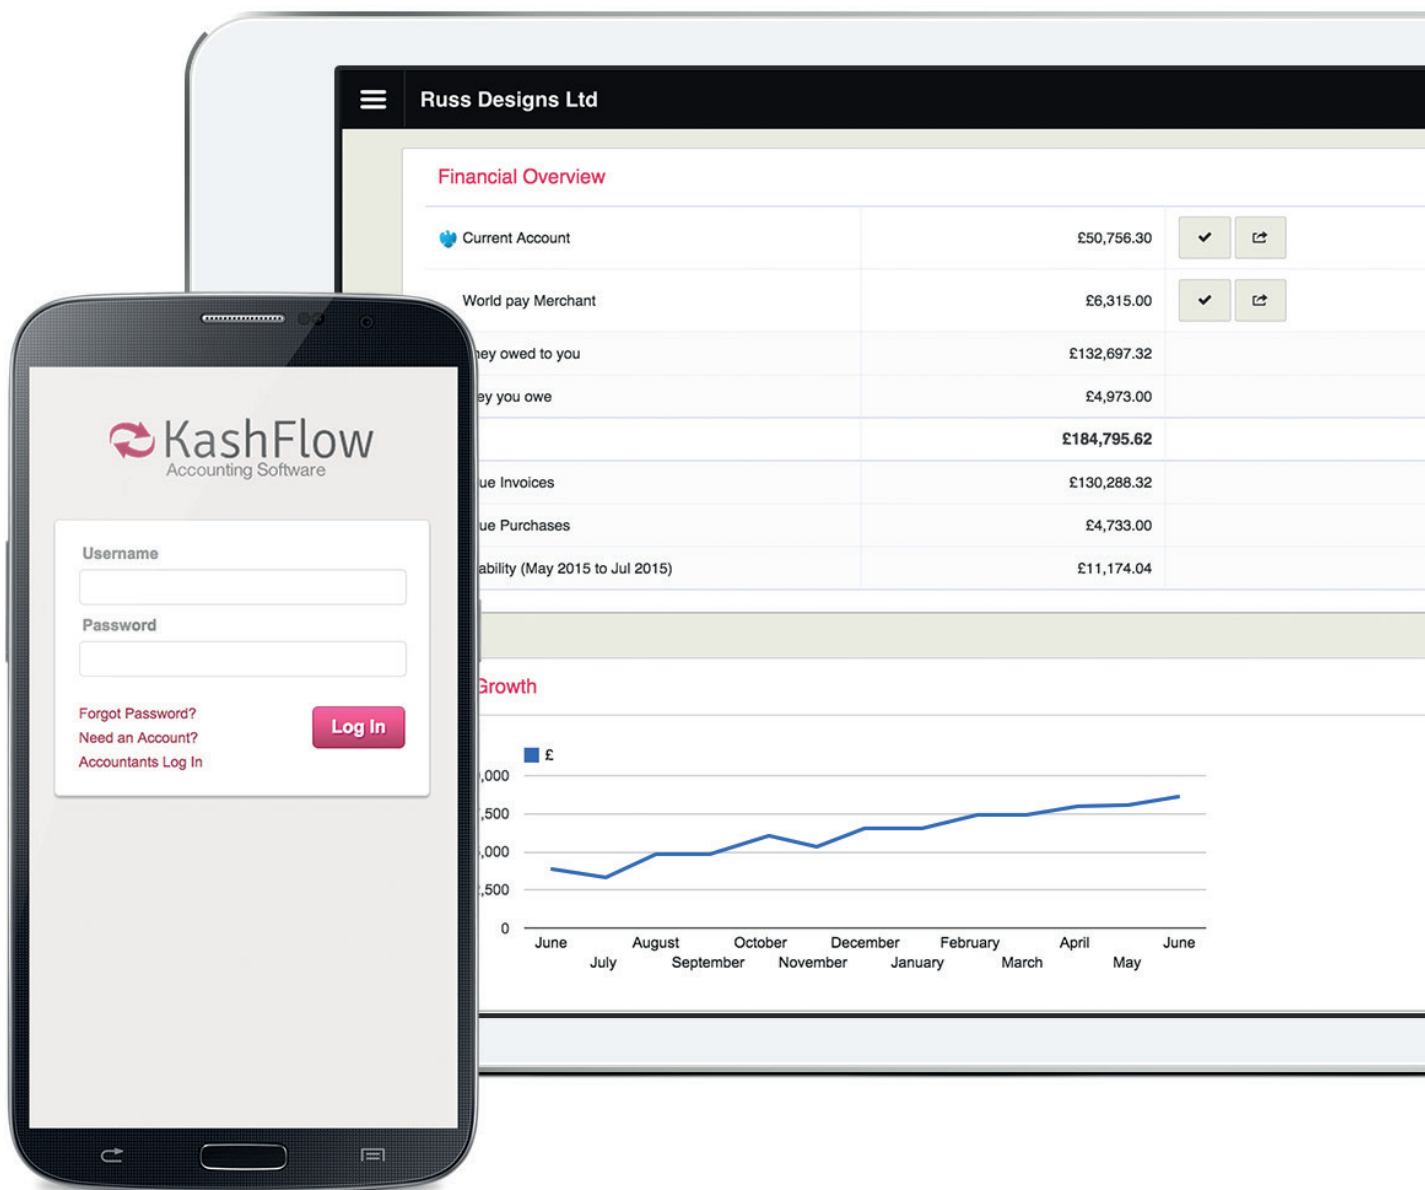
Russ Designs Ltd

Financial Overview

| | | |
|---|---|---|
| Current Account | £50,756.30 | |
| World pay Merchant | £6,315.00 | |
| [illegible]ey owed to you | £132,697.32 | |
| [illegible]ey you owe | £4,973.00 | |
| | £184,795.62 | |
| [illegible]ue Invoices | £130,288.32 | |
| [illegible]ue Purchases | £4,733.00 | |
| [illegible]ability (May 2015 to Jul 2015) | £11,174.04 | |

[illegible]rowth

£

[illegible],000
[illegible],500
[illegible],000
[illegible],500
0

June July August September October November December January February March April May June

KashFlow
Accounting Software

Username

Password

Forgot Password?
Need an Account?
Accountants Log In

Log In